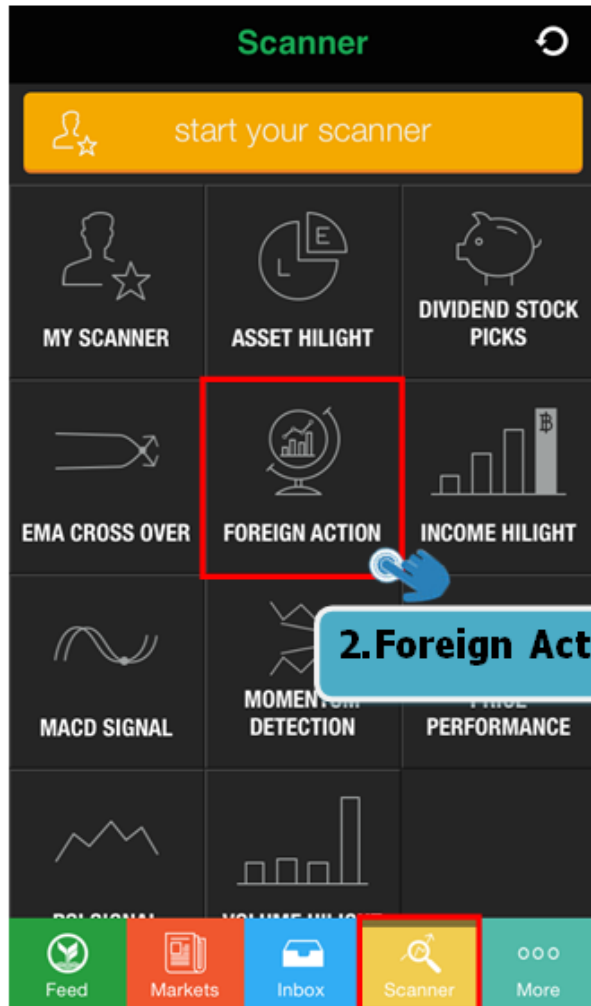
Scanner

start your scanner

MY SCANNER

ASSET HILIGHT

DIVIDEND STOCK PICKS

EMA CROSS OVER

FOREIGN ACTION

INCOME HILIGHT

2.Foreign Act

MACD SIGNAL

MOMENTUM DETECTION

PRICE PERFORMANCE

RSI SIGNAL

VOLUME HILIGHT

Feed

Markets

Inbox

Scanner

More